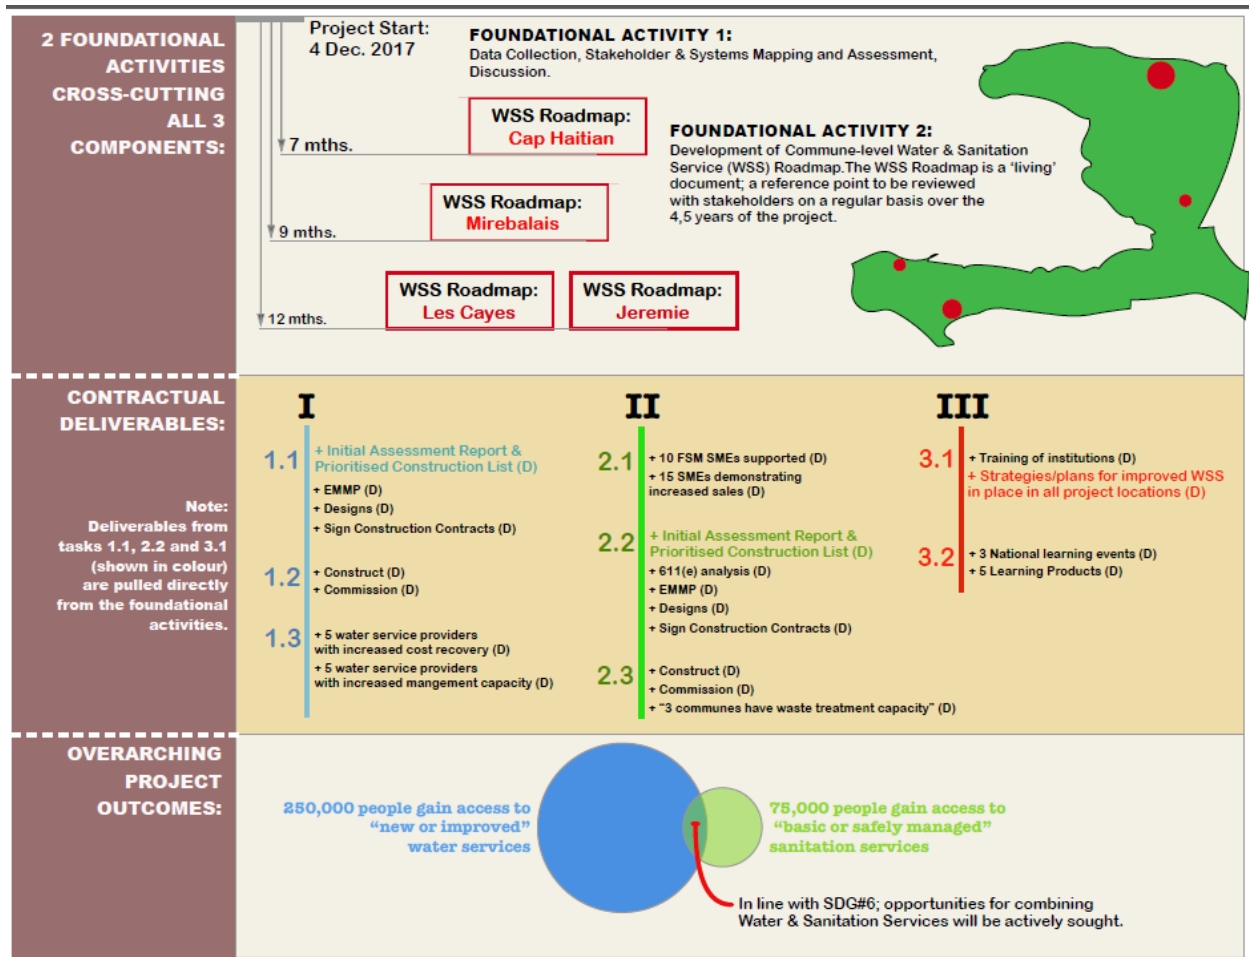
2 FOUNDATIONAL ACTIVITIES CROSS-CUTTING ALL 3 COMPONENTS:

Project Start: 4 Dec. 2017

FOUNDATIONAL ACTIVITY 1:
Data Collection, Stakeholder & Systems Mapping and Assessment, Discussion.

WSS Roadmap: Cap Haitian

7 mths.

FOUNDATIONAL ACTIVITY 2:
Development of Commune-level Water & Sanitation Service (WSS) Roadmap.The WSS Roadmap is a 'living' document; a reference point to be reviewed with stakeholders on a regular basis over the 4,5 years of the project.

WSS Roadmap: Mirebalais

9 mths.

WSS Roadmap: Les Cayes

WSS Roadmap: Jeremie

12 mths.

CONTRACTUAL DELIVERABLES:

Note: Deliverables from tasks 1.1, 2.2 and 3.1 (shown in colour) are pulled directly from the foundational activities.

I

1.1 + Initial Assessment Report & Prioritised Construction List (D)
+ EMMP (D)
+ Designs (D)
+ Sign Construction Contracts (D)

1.2 + Construct (D)
+ Commission (D)

1.3 + 5 water service providers with increased cost recovery (D)
+ 5 water service providers with increased mangement capacity (D)

II

2.1 + 10 FSM SMEs supported (D)
+ 15 SMEs demonstrating increased sales (D)

2.2 + Initial Assessment Report & Prioritised Construction List (D)
+ 611(e) analysis (D)
+ EMMP (D)
+ Designs (D)
+ Sign Construction Contracts (D)

2.3 + Construct (D)
+ Commission (D)
+ "3 communes have waste treatment capacity" (D)

III

3.1 + Training of institutions (D)
+ Strategies/plans for improved WSS in place in all project locations (D)

3.2 + 3 National learning events (D)
+ 5 Learning Products (D)

OVERARCHING PROJECT OUTCOMES:

250,000 people gain access to "new or improved" water services

75,000 people gain access to "basic or safely managed" sanitation services

In line with SDG#6; opportunities for combining Water & Sanitation Services will be actively sought.